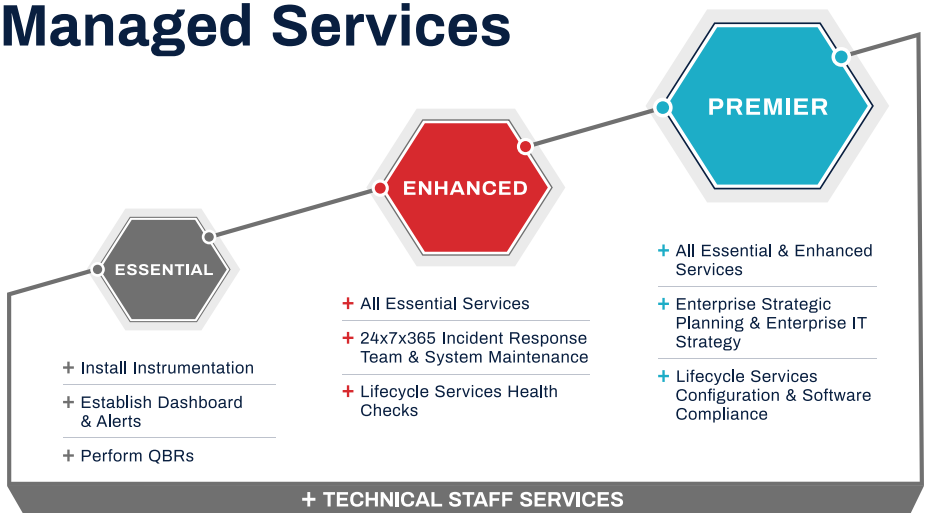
Managed Services

ESSENTIAL

+ Install Instrumentation

+ Establish Dashboard & Alerts

+ Perform QBRs

ENHANCED

+ All Essential Services

+ 24x7x365 Incident Response Team & System Maintenance

+ Lifecycle Services Health Checks

PREMIER

+ All Essential & Enhanced Services

+ Enterprise Strategic Planning & Enterprise IT Strategy

+ Lifecycle Services Configuration & Software Compliance

+ TECHNICAL STAFF SERVICES